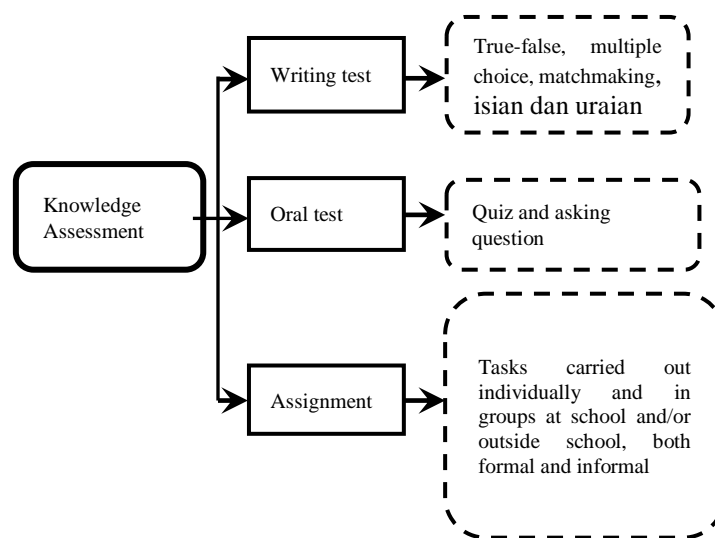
Knowledge Assessment

Writing test

True-false, multiple choice, matchmaking, isian dan uraian

Oral test

Quiz and asking question

Assignment

Tasks carried out individually and in groups at school and/or outside school, both formal and informal